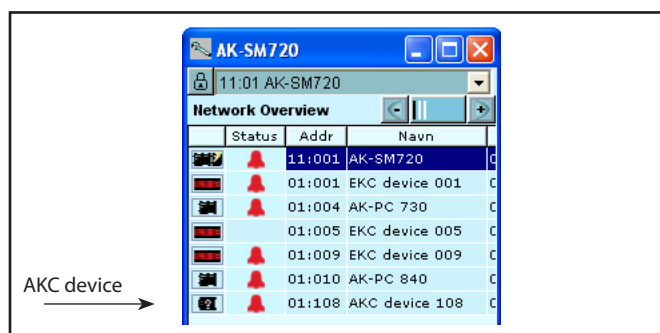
AK-SM720

11:01 AK-SM720

Network Overview

| | Status | Addr | Navn |
|---|---|---|---|
| | | 11:001 | AK-SM720 |
| | | 01:001 | EKC device 001 |
| | | 01:004 | AK-PC 730 |
| | | 01:005 | EKC device 005 |
| | | 01:009 | EKC device 009 |
| | | 01:010 | AK-PC 840 |
| | | 01:108 | AKC device 108 |

AKC device